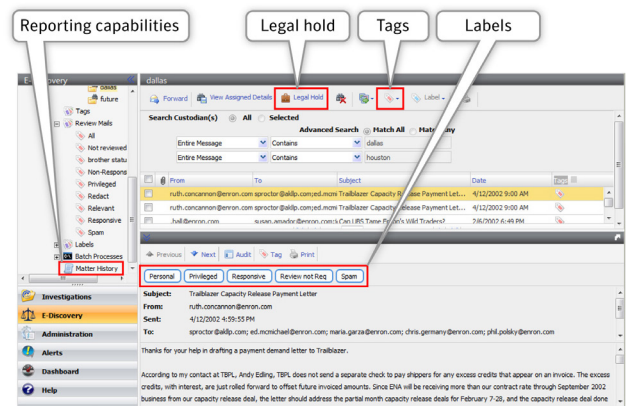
Reporting capabilities

Legal hold

Tags

Labels

E-Discovery

dallas

future

Tags

Review Mails

All

Not reviewed

brother statu

Non-Respons

Privileged

Redact

Relevant

Responsive

Spam

Labels

Batch Processes

Matter History

Investigations

E-Discovery

Administration

Alerts

Dashboard

Help

dallas

Forward

View Assigned Details

Legal Hold

Label

Search Custodian(s)

All

Selected

Advanced Search

Match All

Match Any

Entire Message

Contains

dallas

Entire Message

Contains

houston

From

To

Subject

Date

| From | To | Subject | Date |
|---|---|---|---|
| ruth.concannon@enron.com | sproctor@akllp.com;ed.mcmi | Trailblazer Capacity Release Payment Lett... | 4/12/2002 9:00 AM |
| ruth.concannon@enron.com | sproctor@akllp.com;ed.mcmi | Trailblazer Capacity Release Payment Lett... | 4/12/2002 9:00 AM |
| .hall@enron.com | susan.amador@enron.com;s | Can UBS Tame Enron's Wild Traders? | 2/6/2002 6:49 PM |

Previous

Next

Audit

Tag

Print

Personal

Privileged

Responsive

Review not Req

Spam

Subject: Trailblazer Capacity Release Payment Letter

From: ruth.concannon@enron.com

Sent: 4/12/2002 4:59:55 PM

To: sproctor@akllp.com; ed.mcmichael@enron.com; maria.garza@enron.com; chris.germany@enron.com; phil.polsky@enron.com

Thanks for your help in drafting a payment demand letter to Trailblazer.

According to my contact at TBPL, Andy Eding, TBPL does not send a separate check to pay shippers for any excess credits that appear on an invoice. The excess credits, with interest, are just rolled forward to offset future invoiced amounts. Since ENA will be receiving more than our contract rate through September 2002 business from our capacity release deal, the letter should address the partial month capacity release deals for February 7-28, and the capacity release deal done